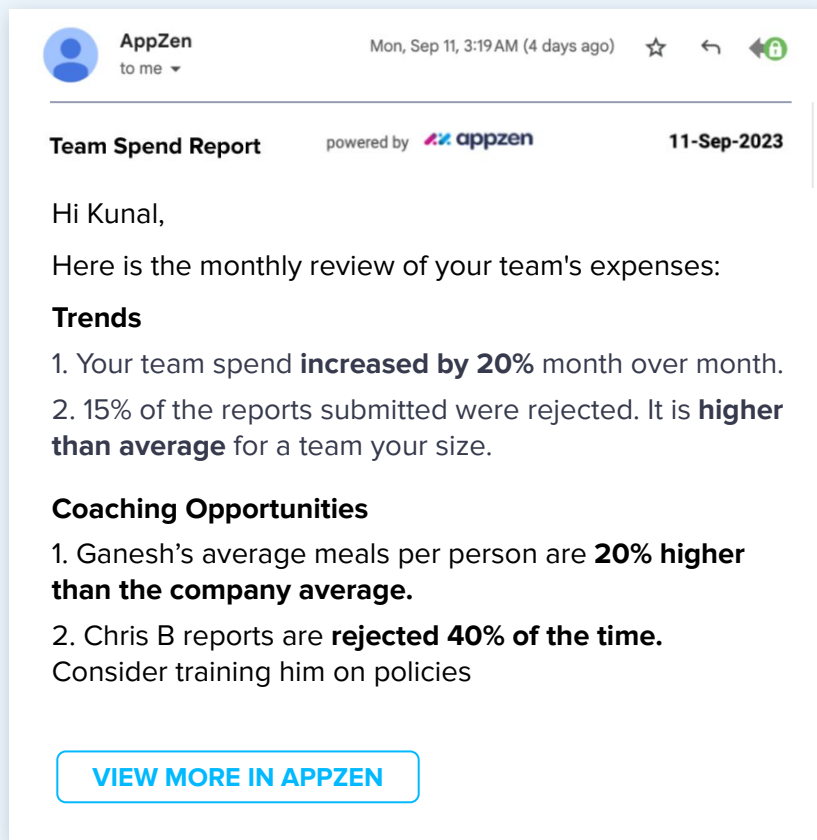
AppZen
to me

Mon, Sep 11, 3:19 AM (4 days ago)

Team Spend Report powered by appzen 11-Sep-2023

Hi Kunal,

Here is the monthly review of your team's expenses:

Trends

1. Your team spend increased by 20% month over month.

2. 15% of the reports submitted were rejected. It is higher than average for a team your size.

Coaching Opportunities

1. Ganesh's average meals per person are 20% higher than the company average.

2. Chris B reports are rejected 40% of the time. Consider training him on policies

VIEW MORE IN APPZEN